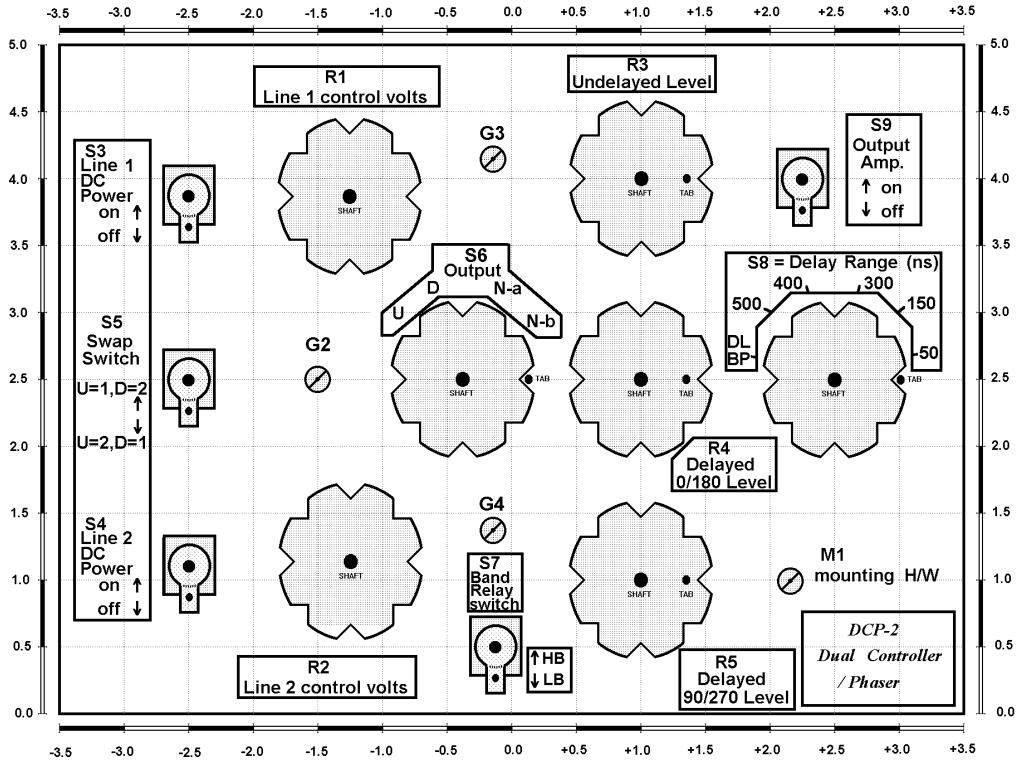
-3.5 -3.0 -2.5 -2.0 -1.5 -1.0 -0.5 0.0 +0.5 +1.0 +1.5 +2.0 +2.5 +3.0 +3.5

5.0
4.5
4.0
3.5
3.0
2.5
2.0
1.5
1.0
0.5
0.0

R1
Line 1 control volts

R3
Undelayed Level

S3
Line 1
DC
Power
on ↑
off ↓

G3

SHAFT

SHAFT TAB

S9
Output
Amp.
↑ on
↓ off

S6
Output
U D N-a N-b

S8 = Delay Range (ns)
500 400 300 150
DL
BP
-50

S5
Swap
Switch
U=1,D=2
↓
U=2,D=1

G2

SHAFT TAB

SHAFT TAB

SHAFT TAB

R4
Delayed
0/180 Level

G4

S4
Line 2
DC
Power
on ↑
off ↓

SHAFT

S7
Band
Relay
switch

SHAFT TAB

M1
mounting H/W

↑HB
↓LB

R2
Line 2 control volts

R5
Delayed
90/270 Level

DCP-2
Dual Controller
/ Phaser

-3.5 -3.0 -2.5 -2.0 -1.5 -1.0 -0.5 0.0 +0.5 +1.0 +1.5 +2.0 +2.5 +3.0 +3.5